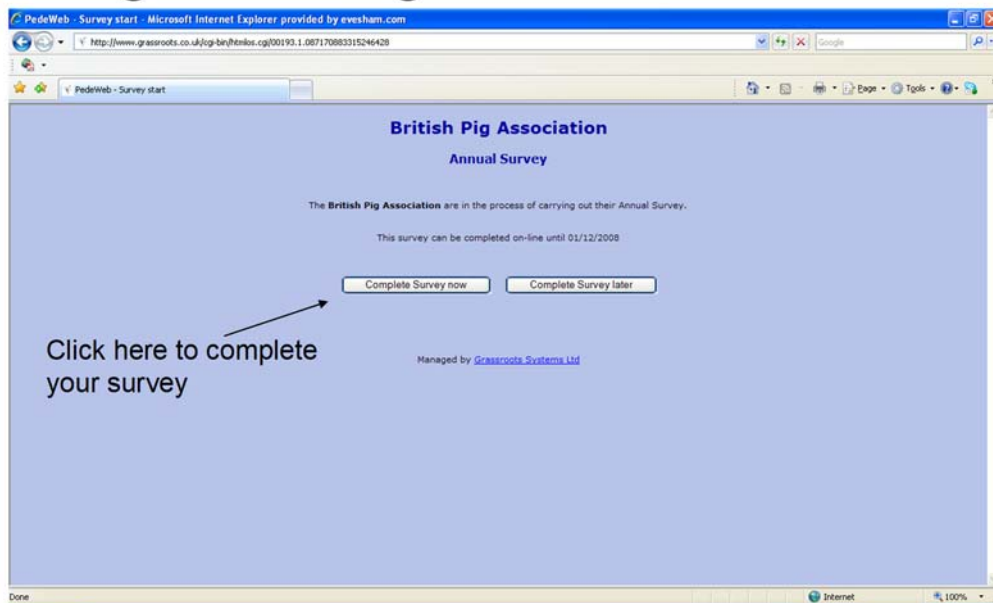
PedeWeb - Survey start - Microsoft Internet Explorer provided by evesham.com

http://www.grassroots.co.uk/cgi-bin/htmlos.cgi/00193.1.087170883315246428

Google

PedeWeb - Survey start

Page · Tools ·

British Pig Association

Annual Survey

The **British Pig Association** are in the process of carrying out their Annual Survey.

This survey can be completed on-line until 01/12/2008

Complete Survey now

Complete Survey later

Click here to complete your survey

Managed by Grassroots Systems Ltd

Done

Internet

100%